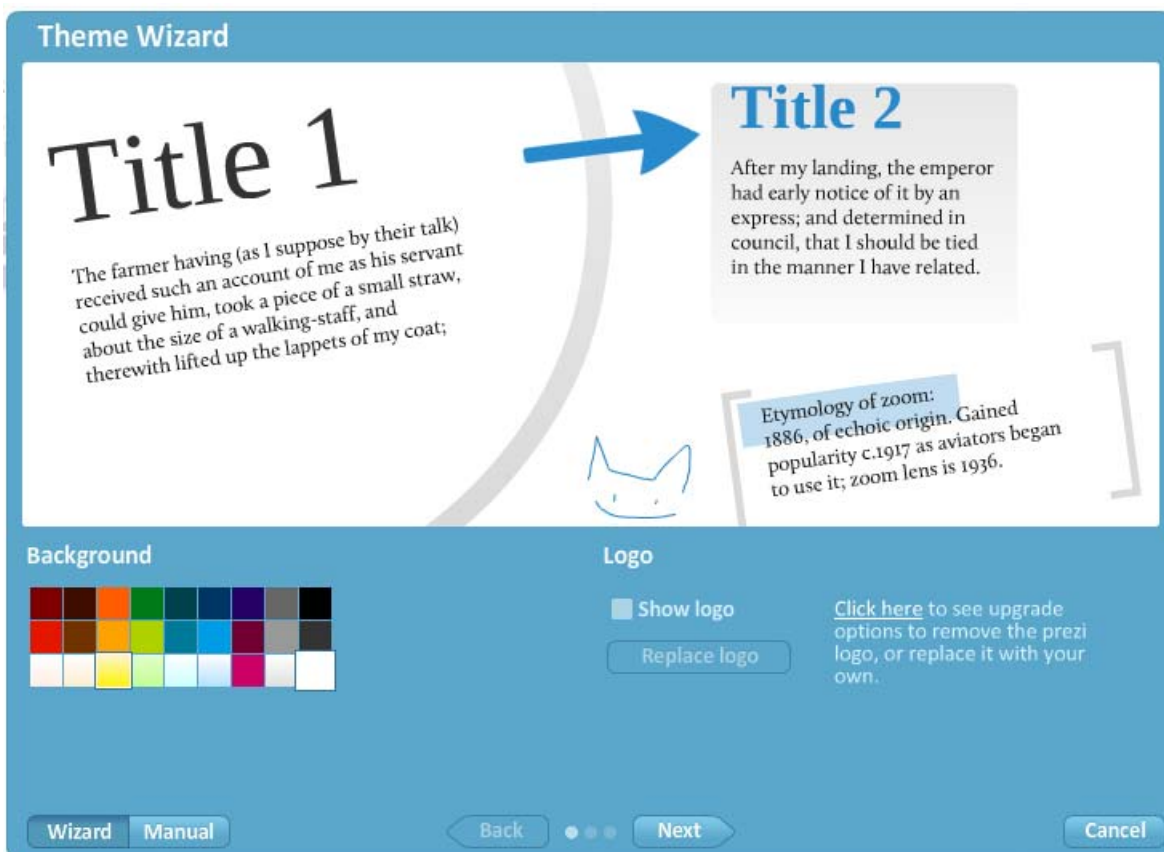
Theme Wizard

Title 1

The farmer having (as I suppose by their talk) received such an account of me as his servant could give him, took a piece of a small straw, about the size of a walking-staff, and therewith lifted up the lappets of my coat;

Title 2

After my landing, the emperor had early notice of it by an express; and determined in council, that I should be tied in the manner I have related.

Etymology of zoom: 1886, of echoic origin. Gained popularity c.1917 as aviators began to use it; zoom lens is 1936.

Background

Logo

Show logo

Replace logo

Click here to see upgrade options to remove the prezi logo, or replace it with your own.

Wizard Manual

Back

Next

Cancel